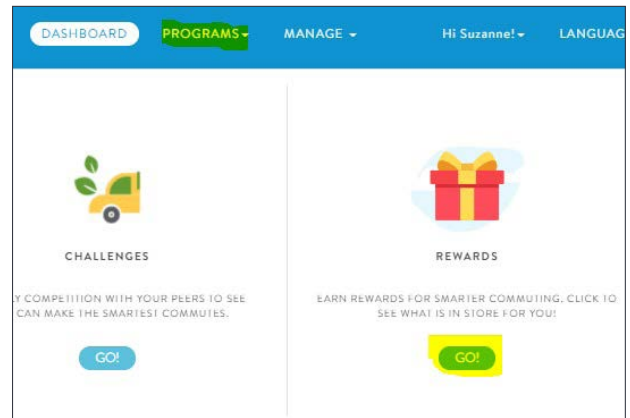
DASHBOARD PROGRAMS MANAGE Hi Suzanne! LANGUAG

CHALLENGES

Y COMPETITION WITH YOUR PEERS TO SEE CAN MAKE THE SMARTEST COMMUTES.

GO!

REWARDS

EARN REWARDS FOR SMARTER COMMUTING. CLICK TO SEE WHAT IS IN STORE FOR YOU!

GO!